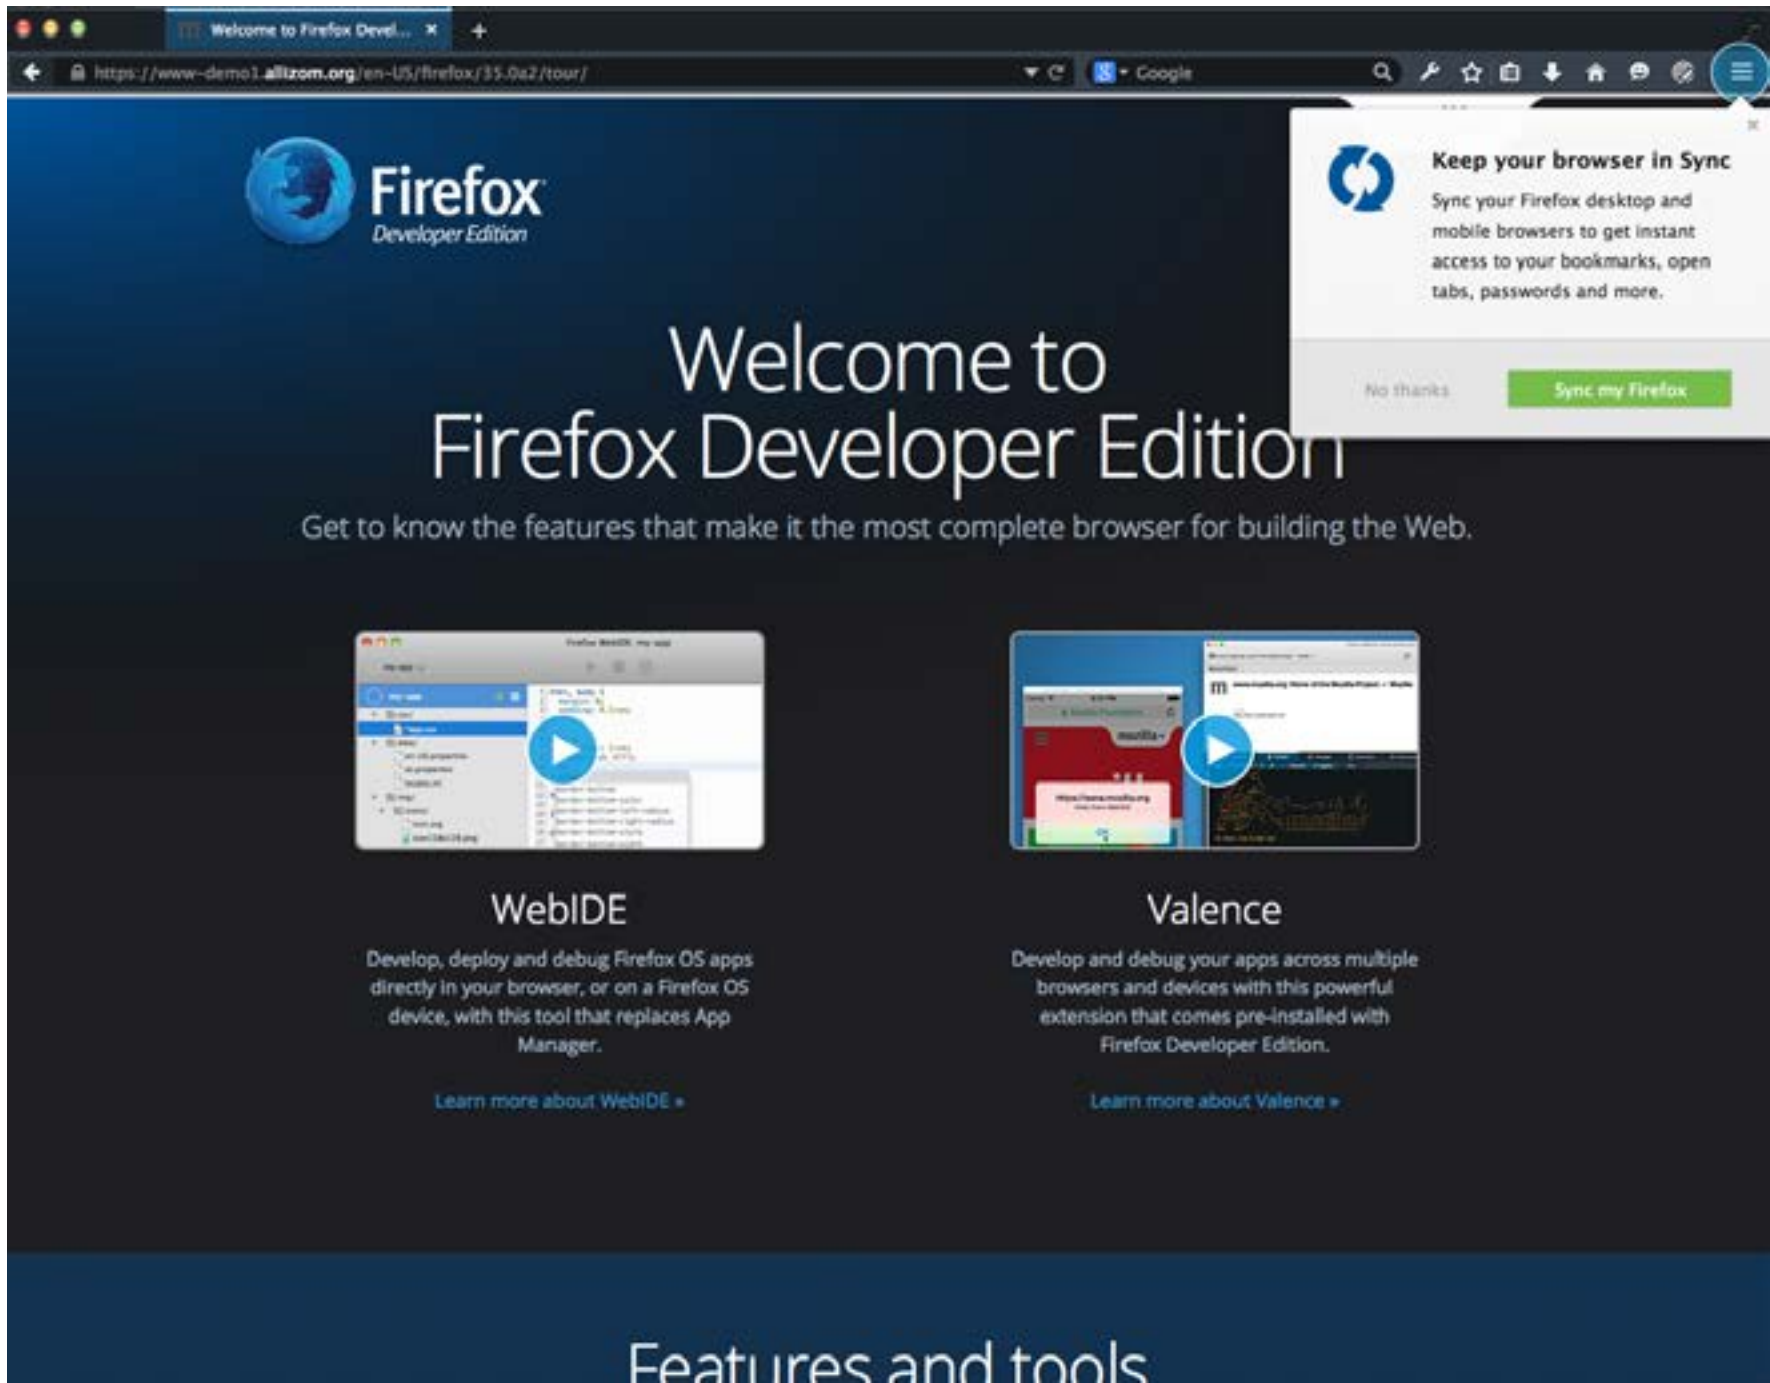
Welcome to Firefox Devel... ×

https://www-demo1.allizom.org/en-US/firefox/35.0a2/tour/

Google

Firefox
Developer Edition

Keep your browser in Sync

Sync your Firefox desktop and mobile browsers to get instant access to your bookmarks, open tabs, passwords and more.

No thanks

Sync my Firefox

Welcome to
Firefox Developer Edition

Get to know the features that make it the most complete browser for building the Web.

WebIDE

Develop, deploy and debug Firefox OS apps directly in your browser, or on a Firefox OS device, with this tool that replaces App Manager.

Learn more about WebIDE »

Valence

Develop and debug your apps across multiple browsers and devices with this powerful extension that comes pre-installed with Firefox Developer Edition.

Learn more about Valence »

Features and tools